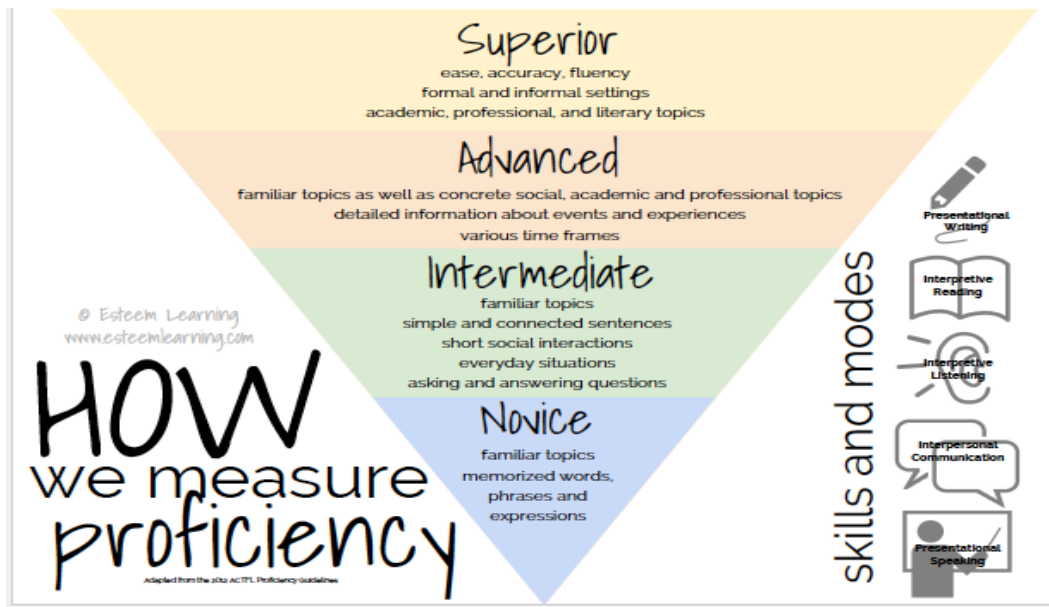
Superior
ease, accuracy, fluency
formal and informal settings
academic, professional, and literary topics

Advanced
familiar topics as well as concrete social, academic and professional topics
detailed information about events and experiences
various time frames

Intermediate
familiar topics
simple and connected sentences
short social interactions
everyday situations
asking and answering questions

Novice
familiar topics
memorized words,
phrases and
expressions

© Esteem Learning
www.esteemlearning.com

HOW
we measure
proficiency

Adapted from the 2012 ACTFL Proficiency Guidelines

skills and modes

Presentational Writing

Interpretive Reading

Interpretive Listening

Interpersonal Communication

Presentational Speaking